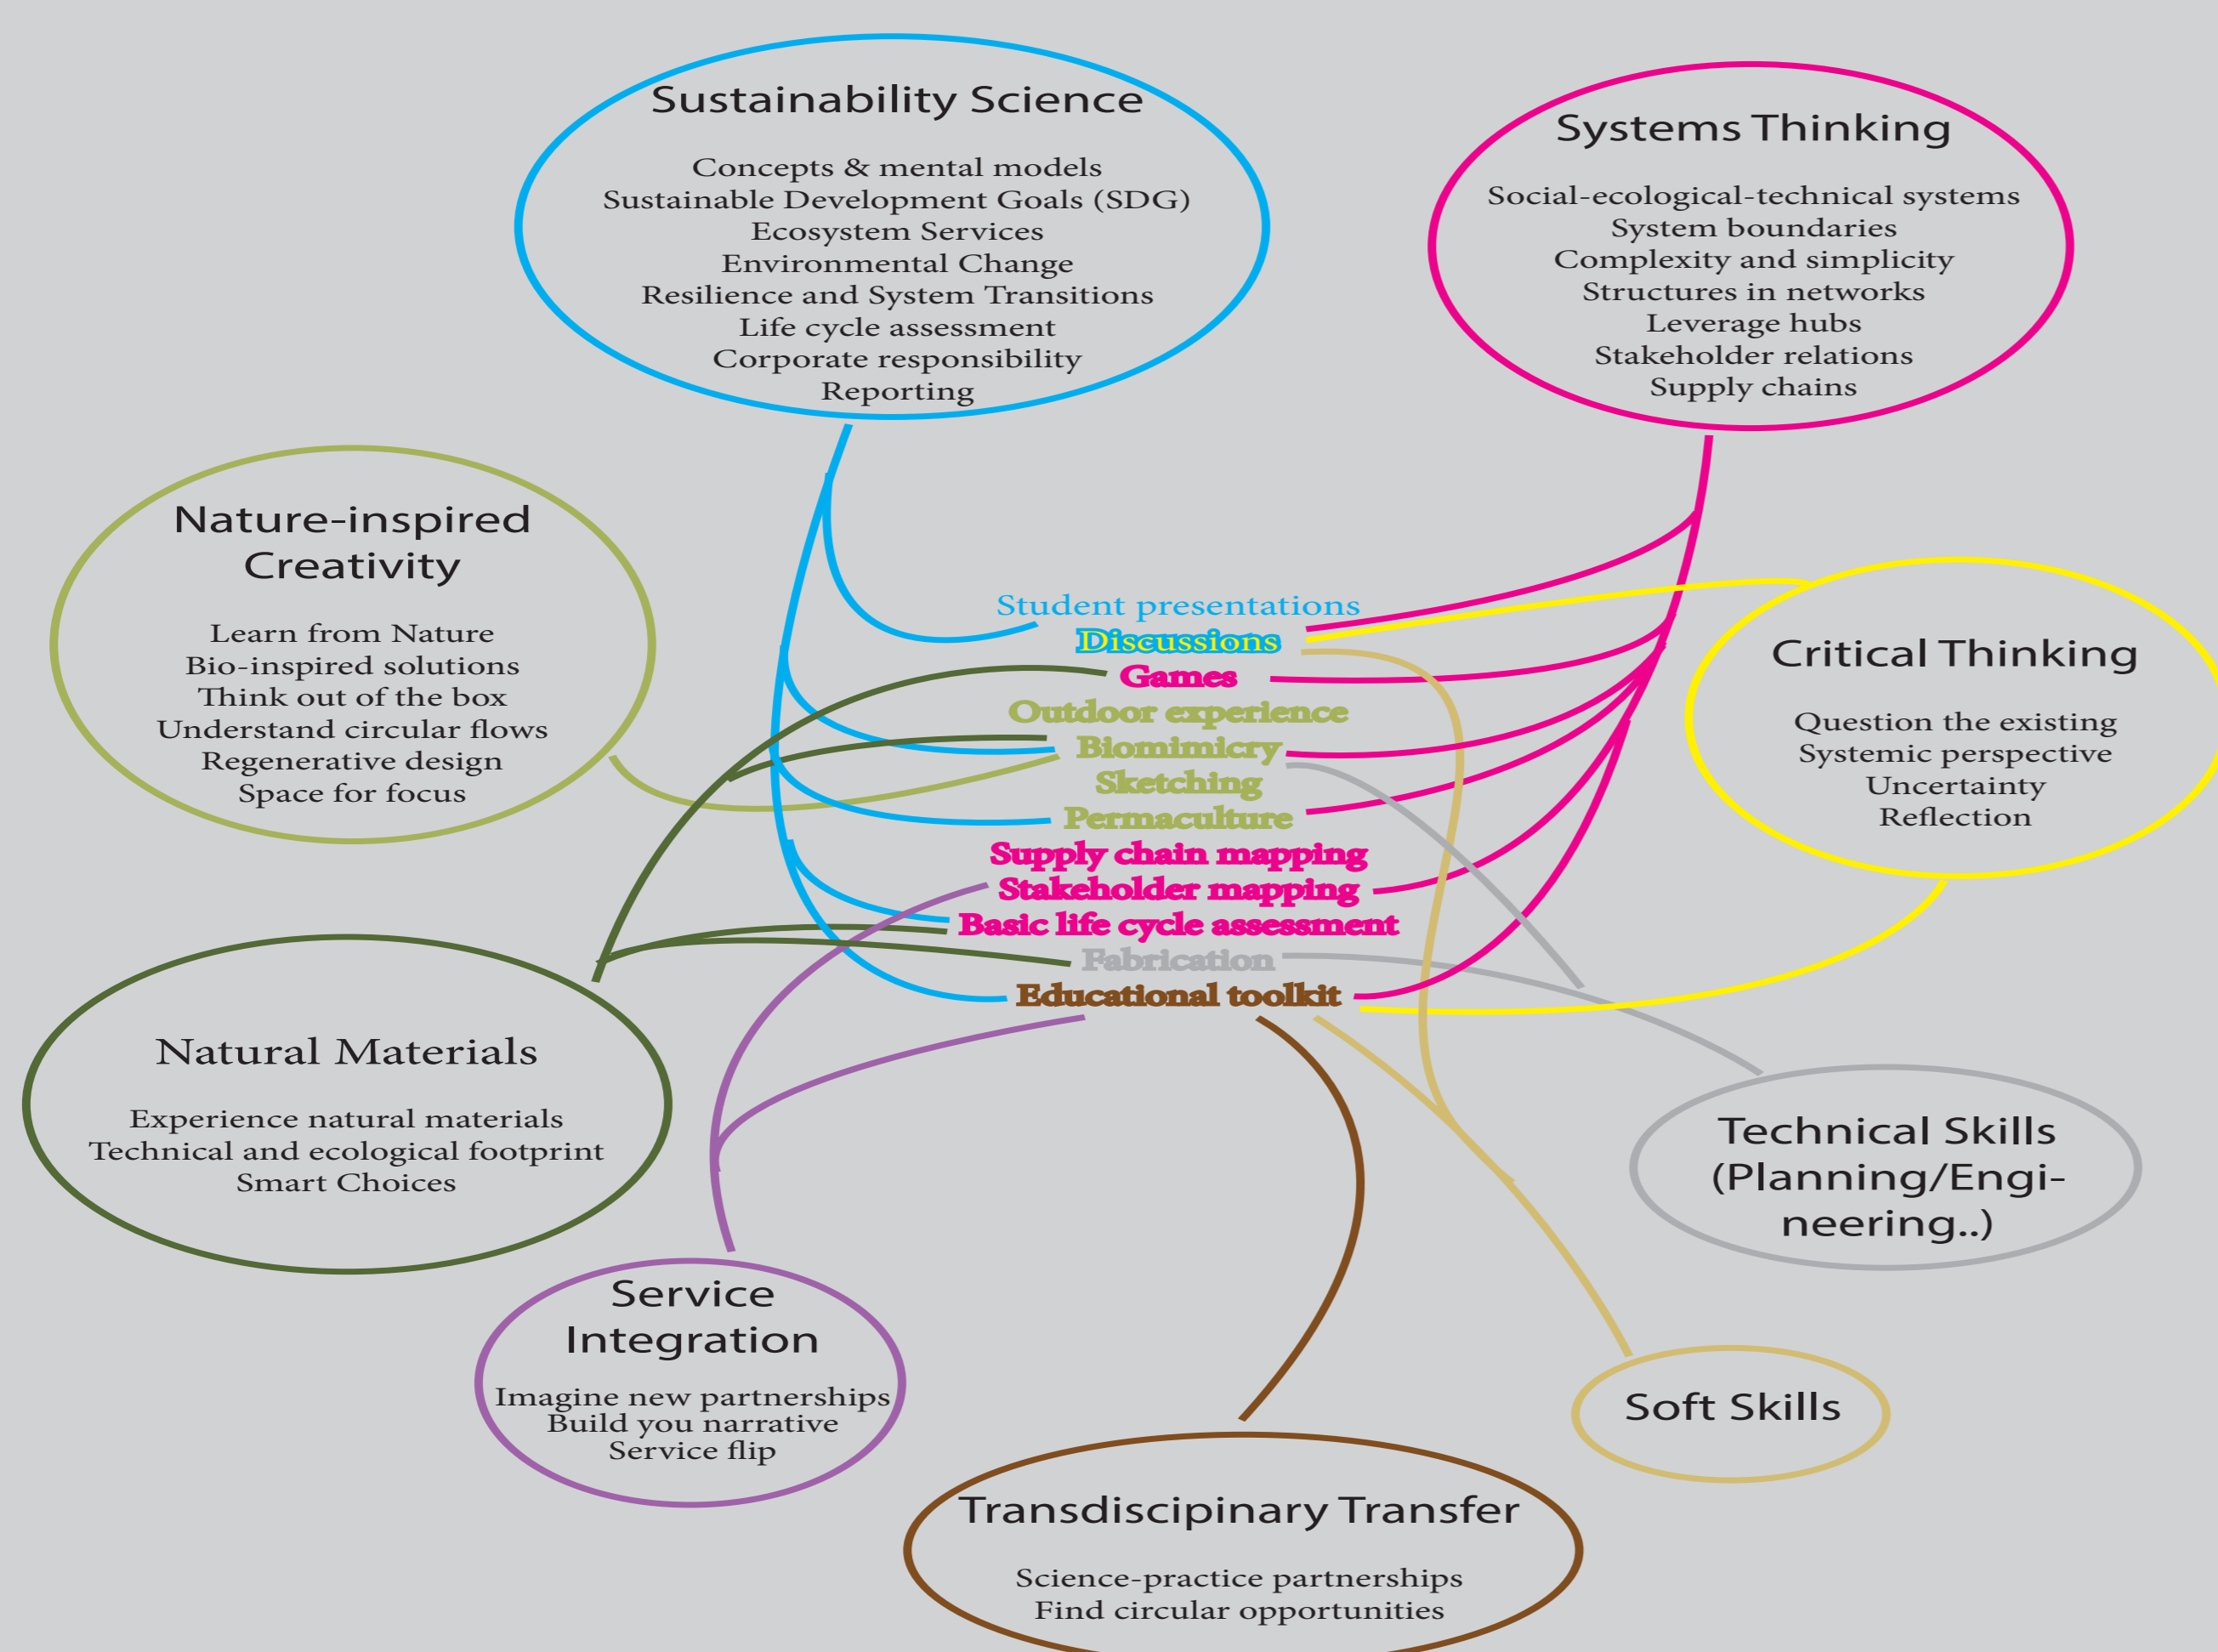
Sustainability Science

Concepts & mental models
Sustainable Development Goals (SDG)
Ecosystem Services
Environmental Change
Resilience and System Transitions
Life cycle assessment
Corporate responsibility
Reporting

Systems Thinking

Social-ecological-technical systems
System boundaries
Complexity and simplicity
Structures in networks
Leverage hubs
Stakeholder relations
Supply chains

Nature-inspired Creativity

Learn from Nature
Bio-inspired solutions
Think out of the box
Understand circular flows
Regenerative design
Space for focus

Student presentations
Discussions
Games
Outdoor experience
Biomimicry
Sketching
Permaculture
Supply chain mapping
Stakeholder mapping
Basic life cycle assessment
Fabrication
Educational toolkit

Critical Thinking

Question the existing
Systemic perspective
Uncertainty
Reflection

Natural Materials

Experience natural materials
Technical and ecological footprint
Smart Choices

Technical Skills (Planning/Engineering..)

Service Integration

Imagine new partnerships
Build you narrative
Service flip

Soft Skills

Transdisciplinary Transfer

Science-practice partnerships
Find circular opportunities